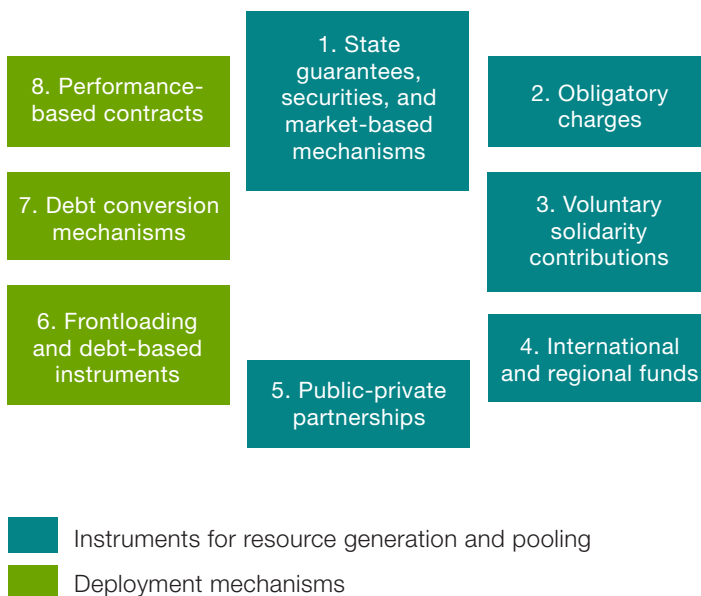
1. State guarantees, securities, and market-based mechanisms

2. Obligatory charges

3. Voluntary solidarity contributions

4. International and regional funds

5. Public-private partnerships

6. Frontloading and debt-based instruments

7. Debt conversion mechanisms

8. Performance-based contracts

Instruments for resource generation and pooling

Deployment mechanisms